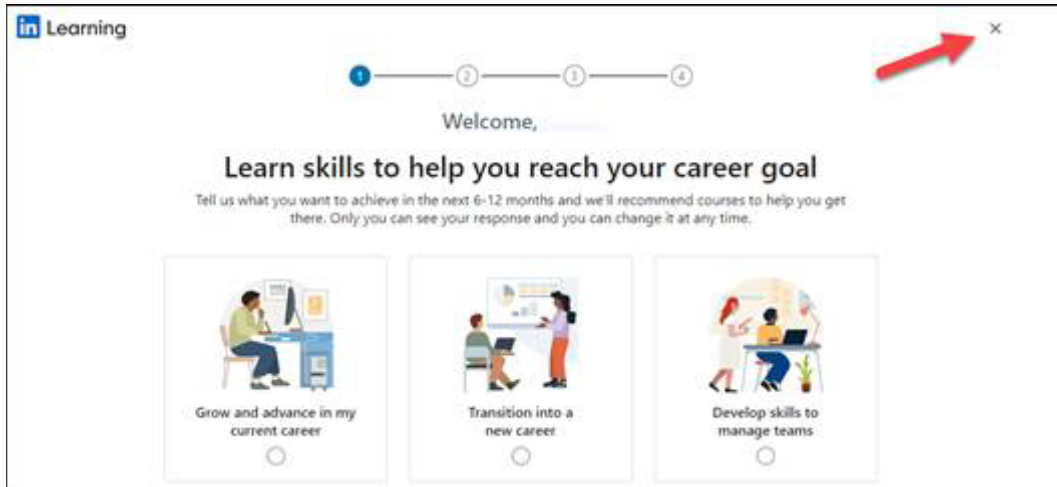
in Learning

×

1 2 3 4

Welcome,

Learn skills to help you reach your career goal

Tell us what you want to achieve in the next 6-12 months and we'll recommend courses to help you get there. Only you can see your response and you can change it at any time.

Grow and advance in my current career

Transition into a new career

Develop skills to manage teams